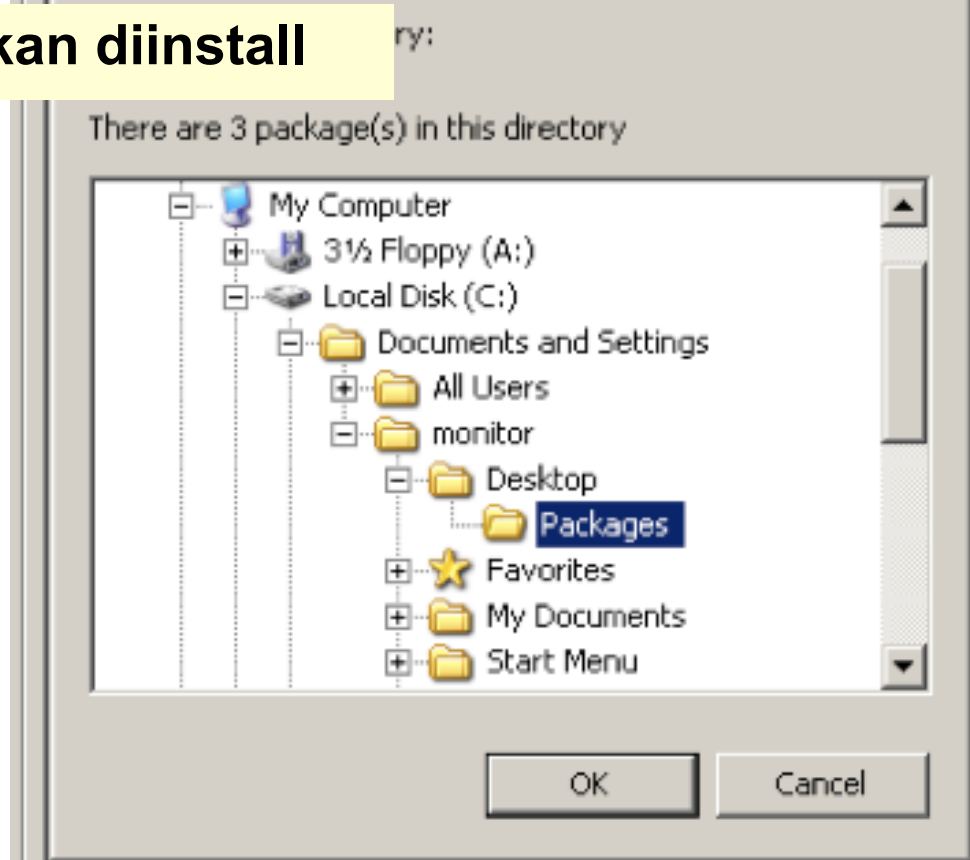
kan diinstall

ry:

There are 3 package(s) in this directory

My Computer
3½ Floppy (A:)
Local Disk (C:)
Documents and Settings
All Users
monitor
Desktop
Packages
Favorites
My Documents
Start Menu

OK

Cancel